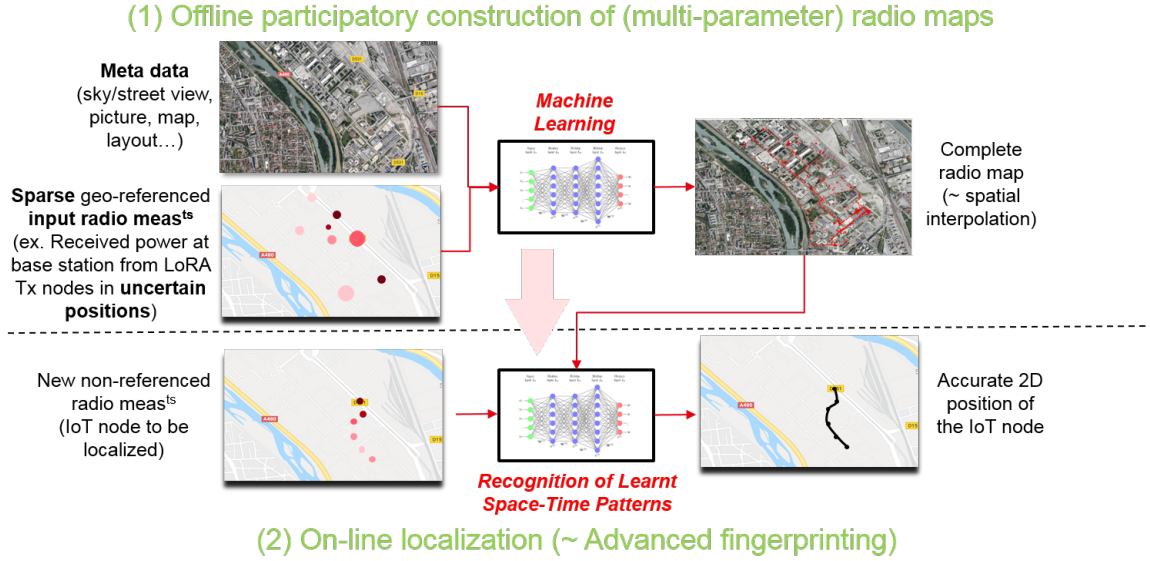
(1) Offline participatory construction of (multi-parameter) radio maps

Meta data (sky/street view, picture, map, layout…)

Sparse geo-referenced input radio meas$^{ts}$ (ex. Received power at base station from LoRA Tx nodes in uncertain positions)

Machine Learning

Complete radio map (~ spatial interpolation)

New non-referenced radio meas$^{ts}$ (IoT node to be localized)

Recognition of Learnt Space-Time Patterns

Accurate 2D position of the IoT node

(2) On-line localization (~ Advanced fingerprinting)